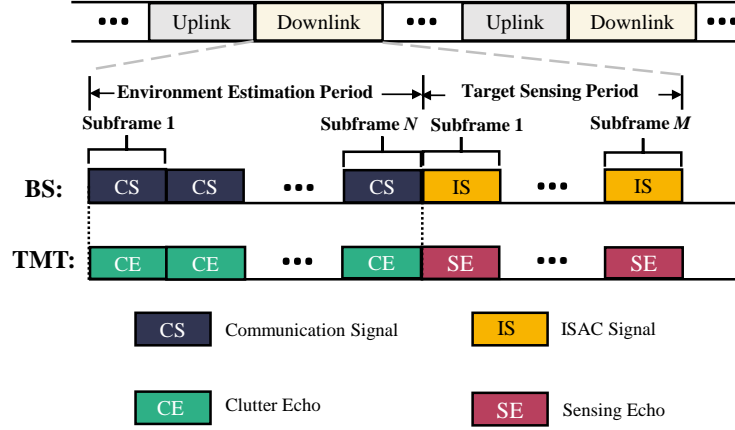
••• Uplink Downlink ••• Uplink Downlink •••

Environment Estimation Period

Target Sensing Period

Subframe 1

Subframe $N$

Subframe 1

Subframe $M$

BS: CS CS ••• CS IS ••• IS

TMT: CE CE ••• CE SE ••• SE

CS Communication Signal

IS ISAC Signal

CE Clutter Echo

SE Sensing Echo